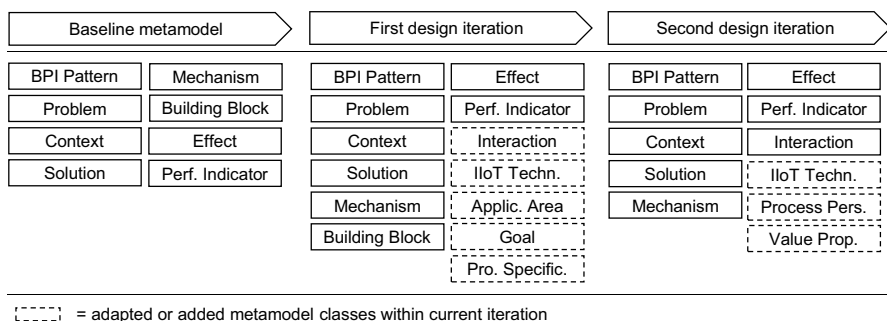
Baseline metamodel

BPI Pattern
Mechanism
Problem
Building Block
Context
Effect
Solution
Perf. Indicator

First design iteration

BPI Pattern
Effect
Problem
Perf. Indicator
Context
Interaction
Solution
IIoT Techn.
Mechanism
Applic. Area
Building Block
Goal
Pro. Specific.

Second design iteration

BPI Pattern
Effect
Problem
Perf. Indicator
Context
Interaction
Solution
IIoT Techn.
Mechanism
Process Pers.
Value Prop.

= adapted or added metamodel classes within current iteration